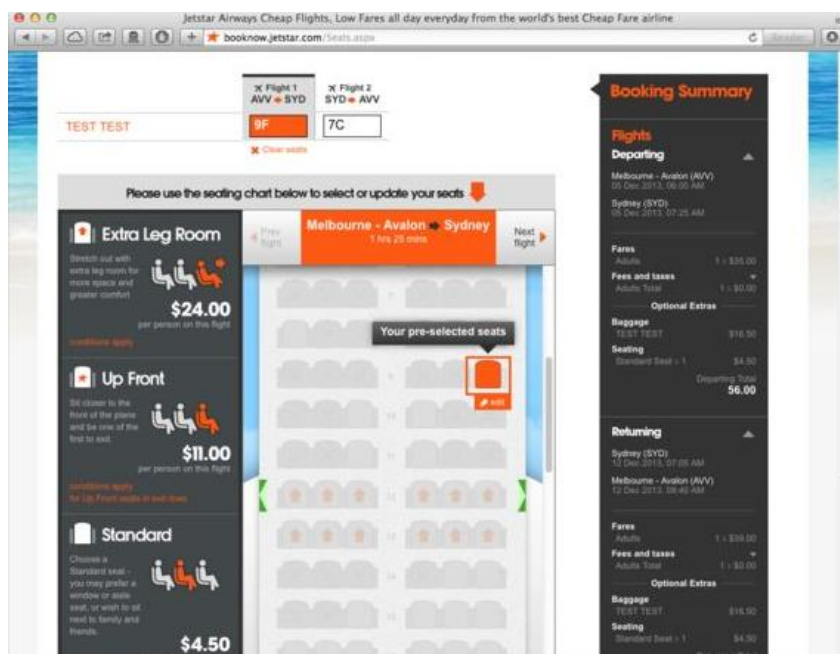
Jetstar Airways Cheap Flights, Low Fares all day everyday from the world's best Cheap Fare airline

booknow.jetstar.com/Seats.aspx

Reader

Flight 1 AVV SYD

Flight 2 SYD AVV

TEST TEST

9F

7C

Clear seats

Please use the seating chart below to select or update your seats

Extra Leg Room

Stretch out with extra leg room for more space and greater comfort

$24.00

per person on this flight

conditions apply

Up Front

Sit closer to the front of the plane and be one of the first to exit.

$11.00

per person on this flight

conditions apply
for Up Front seats in exit rows

Standard

Choose a Standard seat - you may prefer a window or aisle seat, or wish to sit next to family and friends.

$4.50

Prev flight

Melbourne - Avalon Sydney

1 hrs 25 mins

Next flight

Your pre-selected seats

edit

Booking Summary

Flights

Departing

Melbourne - Avalon (AVV)
05 Dec 2013, 06:00 AM

Sydney (SYD)
05 Dec 2013, 07:25 AM

Fares

Adults 1 x $35.00

Fees and taxes

Adults Total 1 x $0.00

Optional Extras

Baggage

TEST TEST $16.50

Seating

Standard Seat x 1 $4.50

Departing Total

56.00

Returning

Sydney (SYD)
12 Dec 2013, 07:05 AM

Melbourne - Avalon (AVV)
12 Dec 2013, 08:40 AM

Fares

Adults 1 x $39.00

Fees and taxes

Adults Total 1 x $0.00

Optional Extras

Baggage

TEST TEST $16.50

Seating

Standard Seat x 1 $4.50